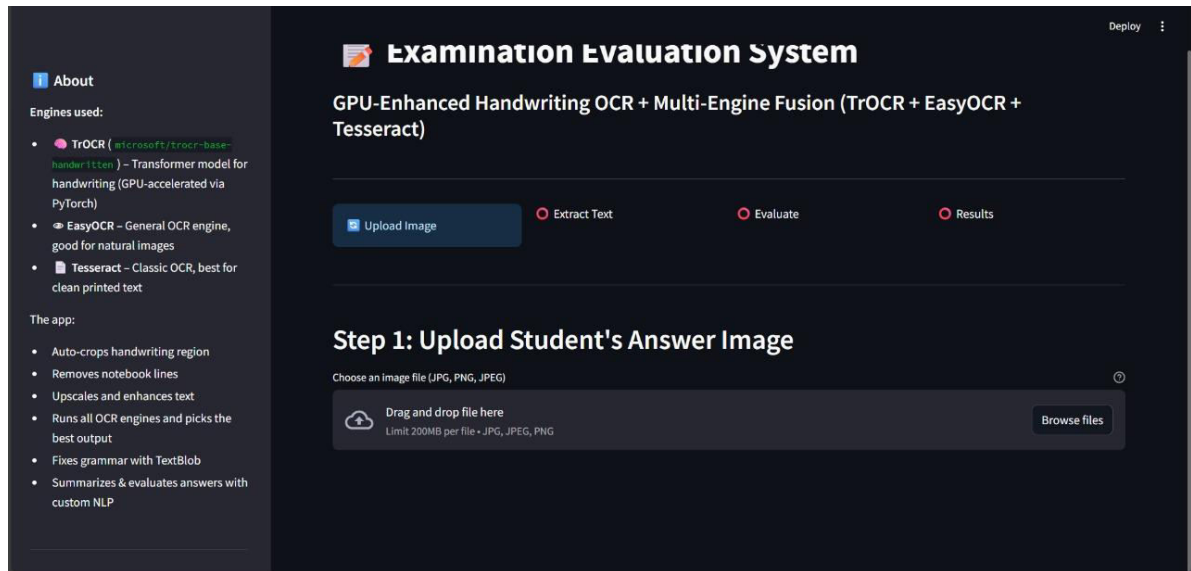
ℹ️ About

Engines used:

- 🧠 TrOCR ( microsoft/trocr-base-handwritten ) – Transformer model for handwriting (GPU-accelerated via PyTorch)
- 👁 EasyOCR – General OCR engine, good for natural images
- 📄 Tesseract – Classic OCR, best for clean printed text

The app:

- Auto-crops handwriting region
- Removes notebook lines
- Upscales and enhances text
- Runs all OCR engines and picks the best output
- Fixes grammar with TextBlob
- Summarizes & evaluates answers with custom NLP

Deploy ⋮

📝 Examination Evaluation System

GPU-Enhanced Handwriting OCR + Multi-Engine Fusion (TrOCR + EasyOCR + Tesseract)

Upload Image

Extract Text

Evaluate

Results

Step 1: Upload Student's Answer Image

Choose an image file (JPG, PNG, JPEG)

Drag and drop file here

Limit 200MB per file • JPG, JPEG, PNG

Browse files